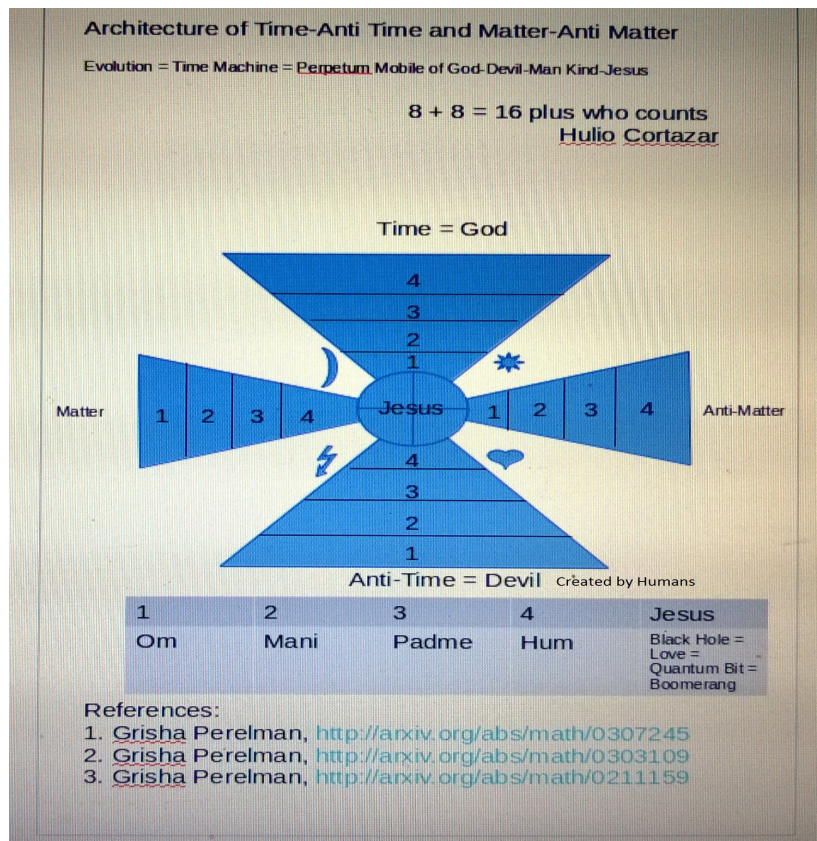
Architecture of Time-Anti Time and Matter-Anti Matter

Evolution = Time Machine = Perpetum Mobile of God-Devil-Man Kind-Jesus

8 + 8 = 16 plus who counts
Hulio Cortazar

Time = God

4
3
2
1

Matter 1 2 3 4 Jesus 1 2 3 4 Anti-Matter

4
3
2
1

Anti-Time = Devil Created by Humans

| 1 | 2 | 3 | 4 | Jesus |
|---|---|---|---|---|
| Om | Mani | Padme | Hum | Black Hole = Love = Quantum Bit = Boomerang |

References:
1. Grisha Perelman, http://arxiv.org/abs/math/0307245
2. Grisha Perelman, http://arxiv.org/abs/math/0303109
3. Grisha Perelman, http://arxiv.org/abs/math/0211159